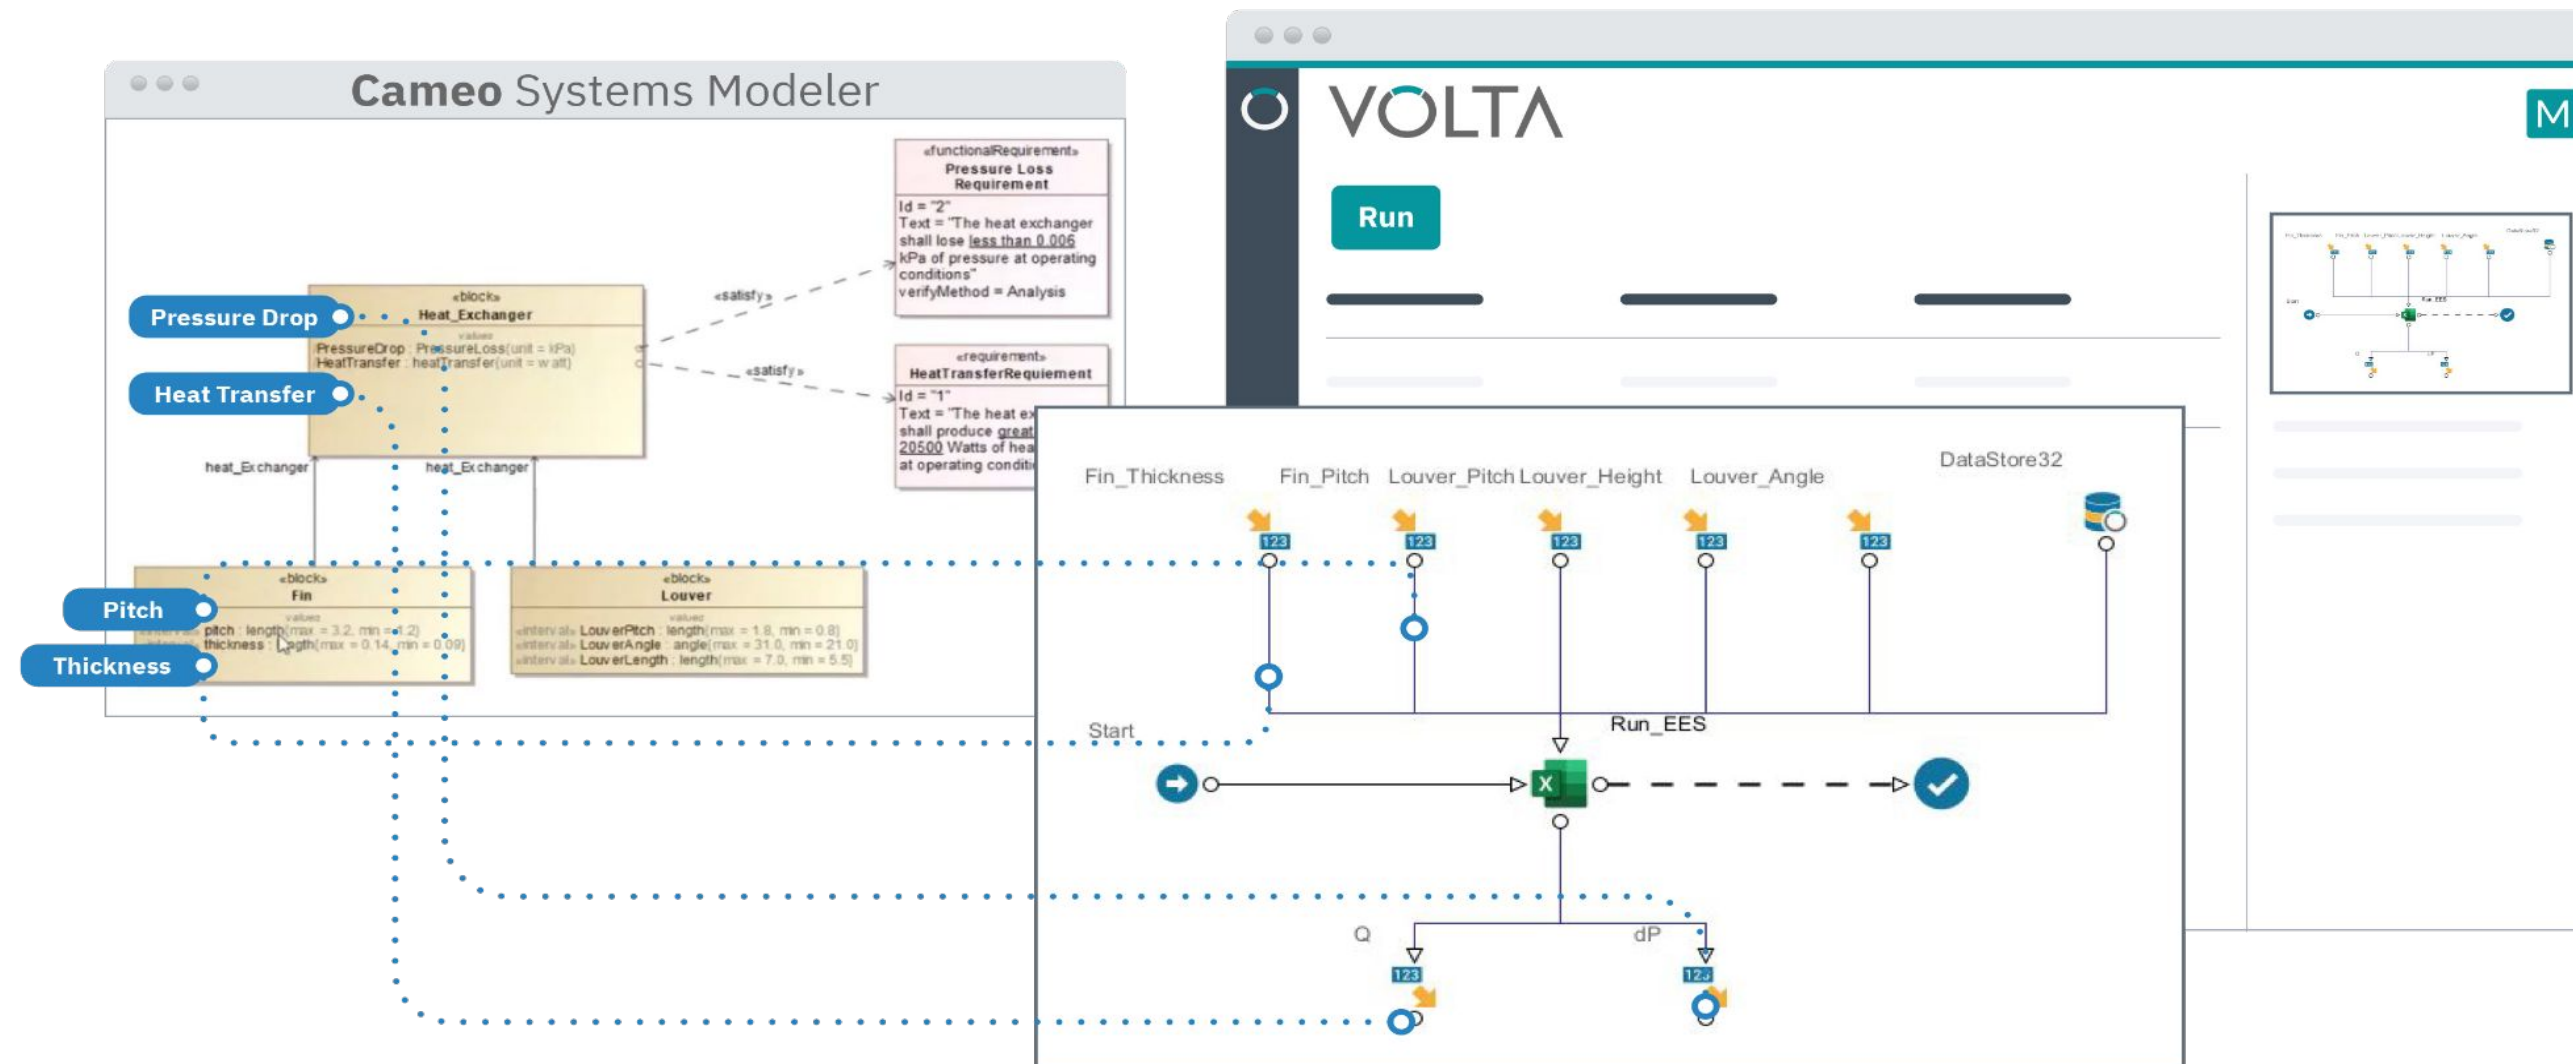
Cameo Systems Modeler

«functionalRequirement»
Pressure Loss Requirement
Id = "2"
Text = "The heat exchanger shall lose less than 0.006 kPa of pressure at operating conditions"
verifyMethod = Analysis

«requirement»
HeatTransferRequiement
Id = "1"
Text = "The heat ex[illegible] shall produce great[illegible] 20500 Watts of hea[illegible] at operating conditi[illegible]

«satisfy»
«satisfy»

«block»
Heat_Exchanger
values
PressureDrop : PressureLoss(unit = kPa)
HeatTransfer : heatTransfer(unit = watt)

Pressure Drop
Heat Transfer

heat_Exchanger
heat_Exchanger

«block»
Fin
values
pitch : length(max = 3.2, min = 1.2)
thickness : length(max = 0.14, min = 0.09)

«block»
Louver
values
«interval» LouverPitch : length(max = 1.8, min = 0.8)
«interval» LouverAngle : angle(max = 31.0, min = 21.0)
«interval» LouverLength : length(max = 7.0, min = 5.5)

Pitch
Thickness

VOLTA
M
Run

Fin_Thickness
Fin_Pitch
Louver_Pitch
Louver_Height
Louver_Angle
DataStore32
123
123
123
123
123
Start
Run_EES
Q
dP
123
123